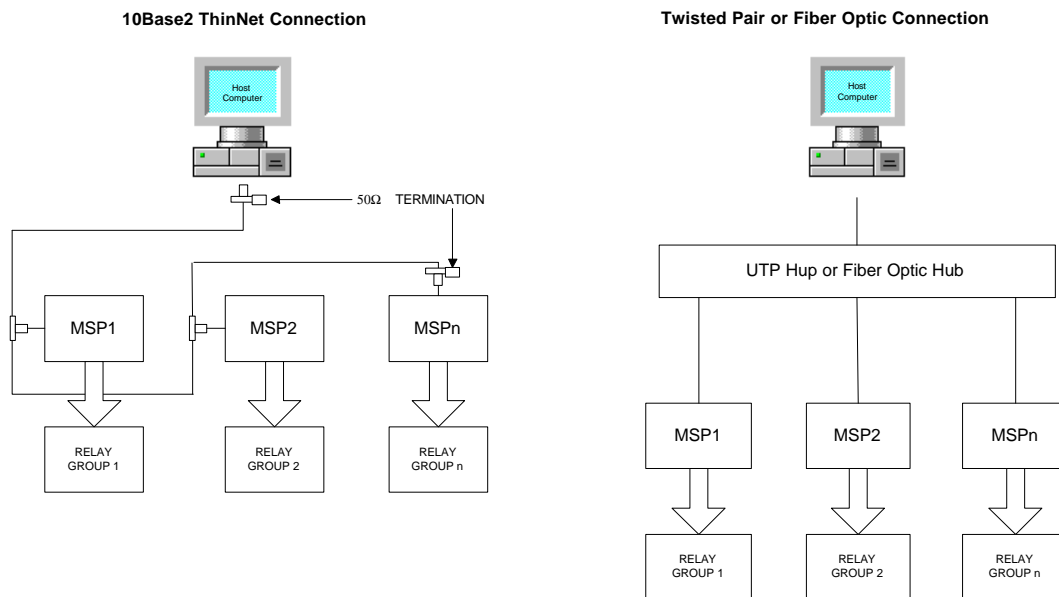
10Base2 ThinNet Connection

Host Computer

50Ω TERMINATION

MSP1

MSP2

MSPn

RELAY GROUP 1

RELAY GROUP 2

RELAY GROUP n

Twisted Pair or Fiber Optic Connection

Host Computer

UTP Hup or Fiber Optic Hub

MSP1

MSP2

MSPn

RELAY GROUP 1

RELAY GROUP 2

RELAY GROUP n